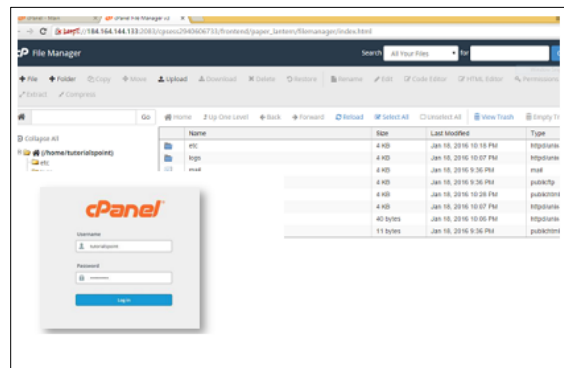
cPanel - Main
cPanel File Manager v3
https://184.164.144.133:2083/cpsess2940606733/frontend/paper_lantern/filemanager/index.html

cP File Manager
Search All Your Files for Go

+ File + Folder Copy Move Upload Download Delete Restore Rename Edit Code Editor HTML Editor Permissions
Extract Compress

Go Home Up One Level Back Forward Reload Select All Unselect All View Trash Empty Trash

Collapse All
(/home/tutorialspoint)
etc

| Name | Size | Last Modified | Type |
|---|---|---|---|
| etc | 4 KB | Jan 18, 2016 10:18 PM | httpd/unix |
| logs | 4 KB | Jan 18, 2016 10:07 PM | httpd/unix |
| mail | 4 KB | Jan 18, 2016 9:36 PM | mail |
| | 4 KB | Jan 18, 2016 9:36 PM | publicftp |
| | 4 KB | Jan 18, 2016 10:28 PM | publichtml |
| | 4 KB | Jan 18, 2016 10:07 PM | httpd/unix |
| | 40 bytes | Jan 18, 2016 10:00 PM | httpd/unix |
| | 11 bytes | Jan 18, 2016 9:36 PM | publichtml |

cPanel
Username
tutorialspoint
Password
••••••••
Log in